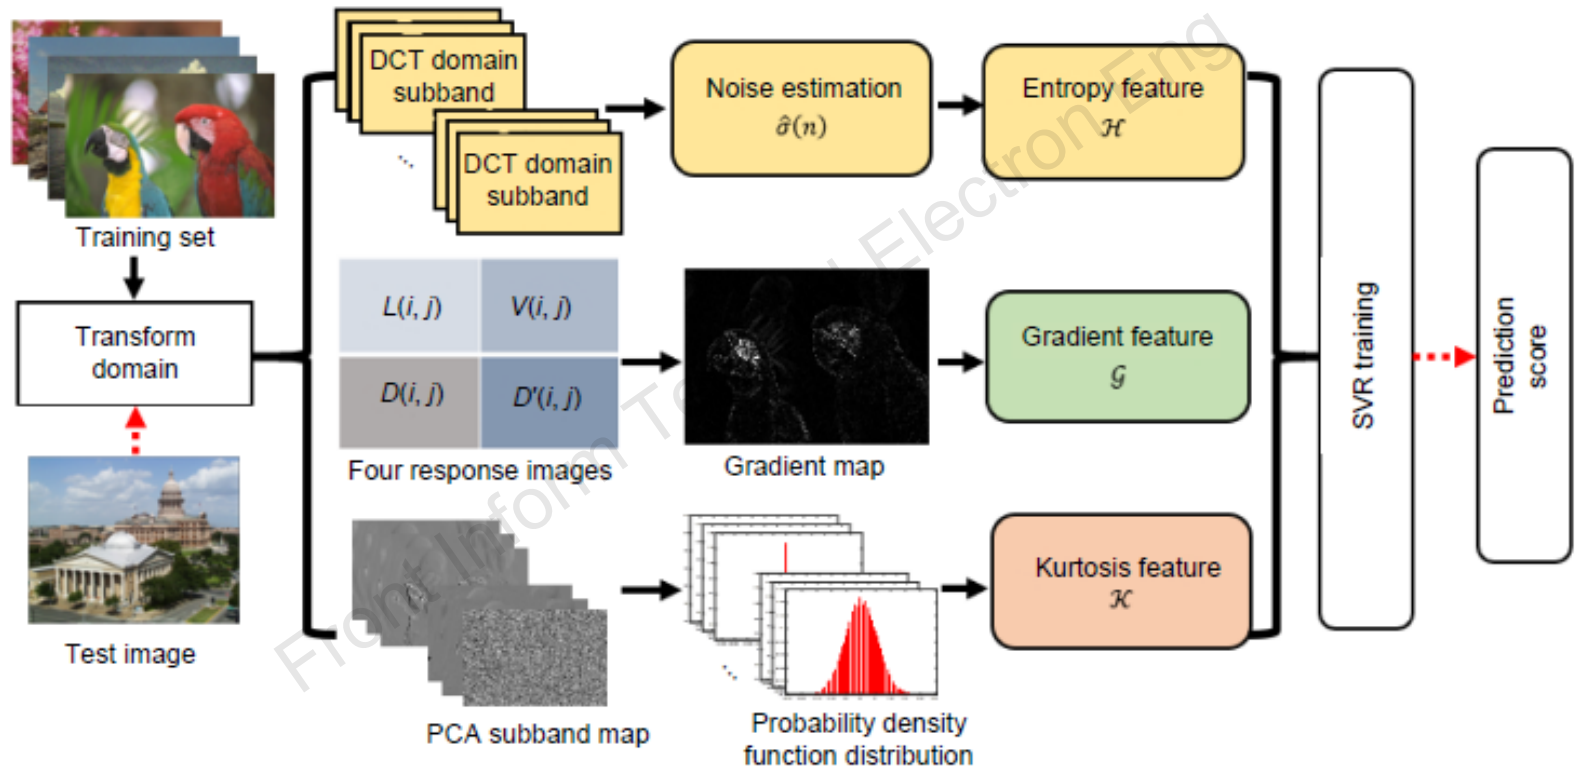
Training set

Transform domain

Test image

DCT domain subband

DCT domain subband

Noise estimation $\hat{\sigma}(n)$

Entropy feature $\mathcal{H}$

$L(i, j)$

$V(i, j)$

$D(i, j)$

$D'(i, j)$

Four response images

Gradient map

Gradient feature $\mathcal{G}$

PCA subband map

Probability density function distribution

Kurtosis feature $\mathcal{K}$

SVR training

Prediction score

Front Inform Technol Electron Eng